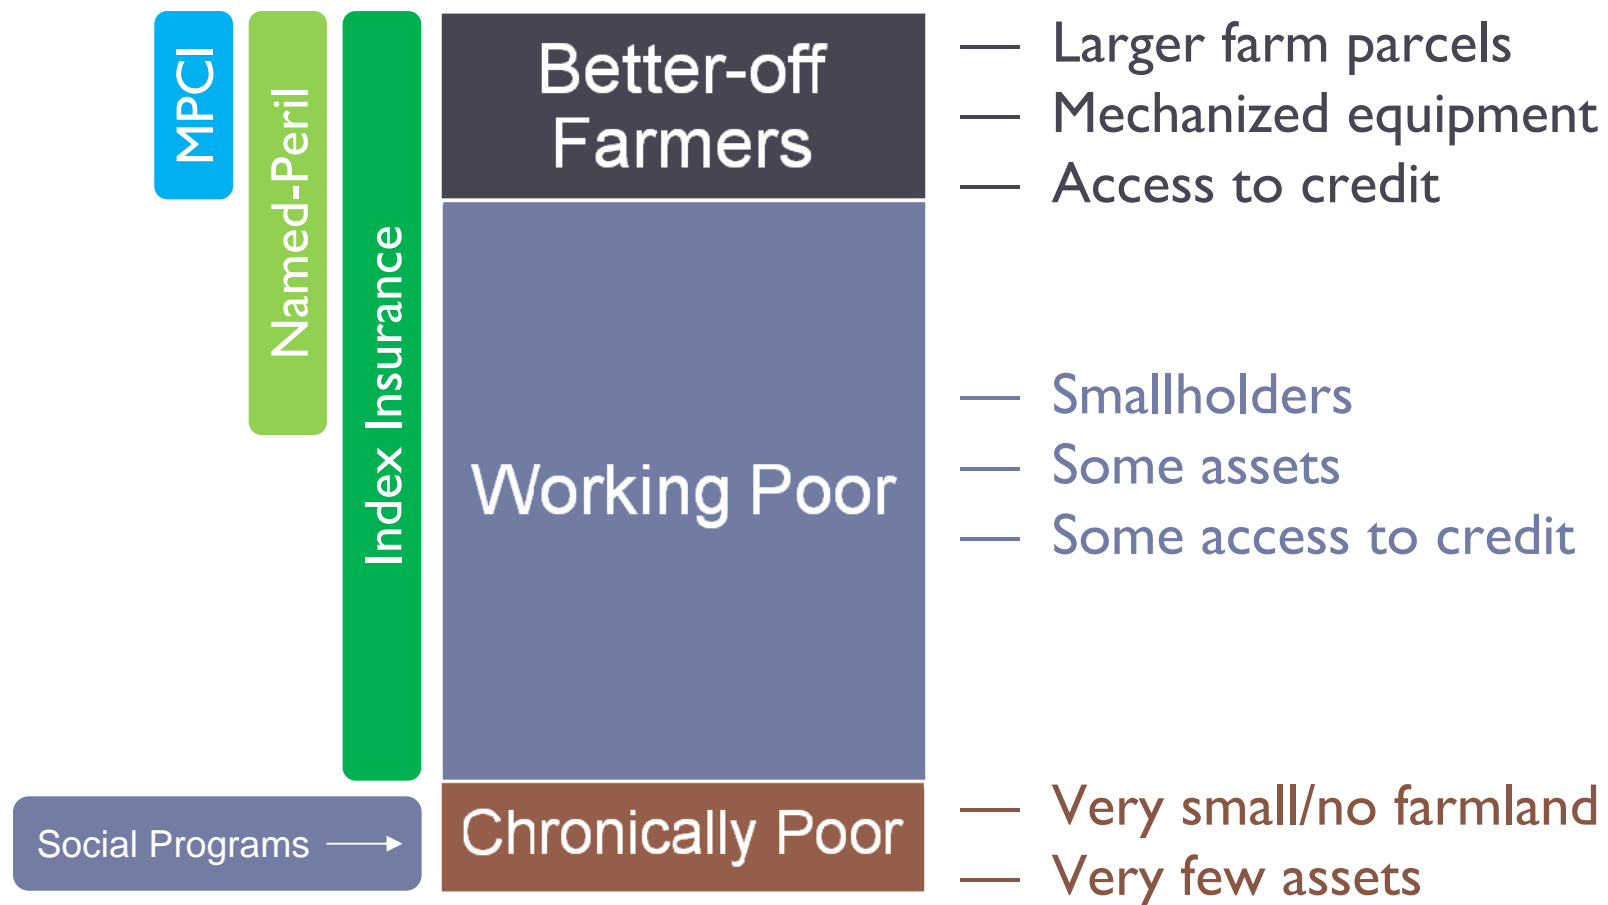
MPCI

Named-Peril

Index Insurance

Better-off Farmers

— Larger farm parcels
— Mechanized equipment
— Access to credit

Working Poor

— Smallholders
— Some assets
— Some access to credit

Social Programs

Chronically Poor

— Very small/no farmland
— Very few assets